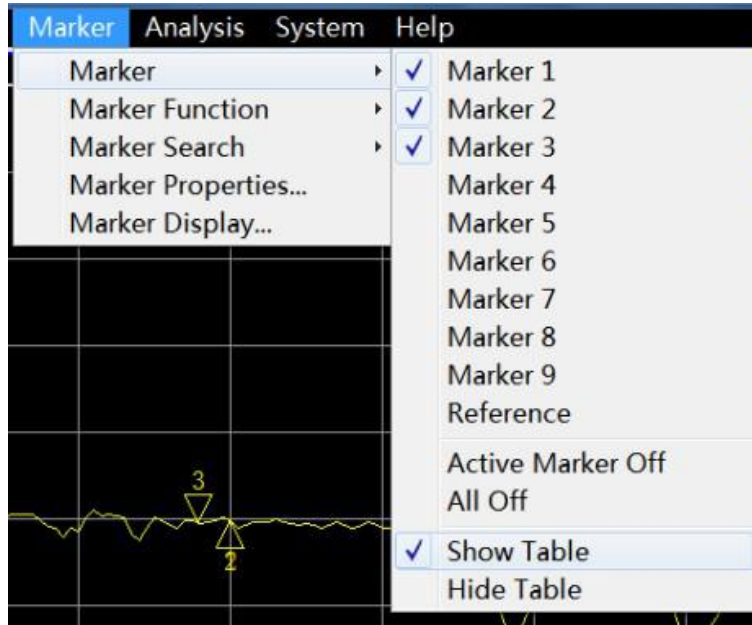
Marker Analysis System Help

Marker
Marker Function
Marker Search
Marker Properties...
Marker Display...

✓ Marker 1
✓ Marker 2
✓ Marker 3
Marker 4
Marker 5
Marker 6
Marker 7
Marker 8
Marker 9
Reference
Active Marker Off
All Off
✓ Show Table
Hide Table

3
2